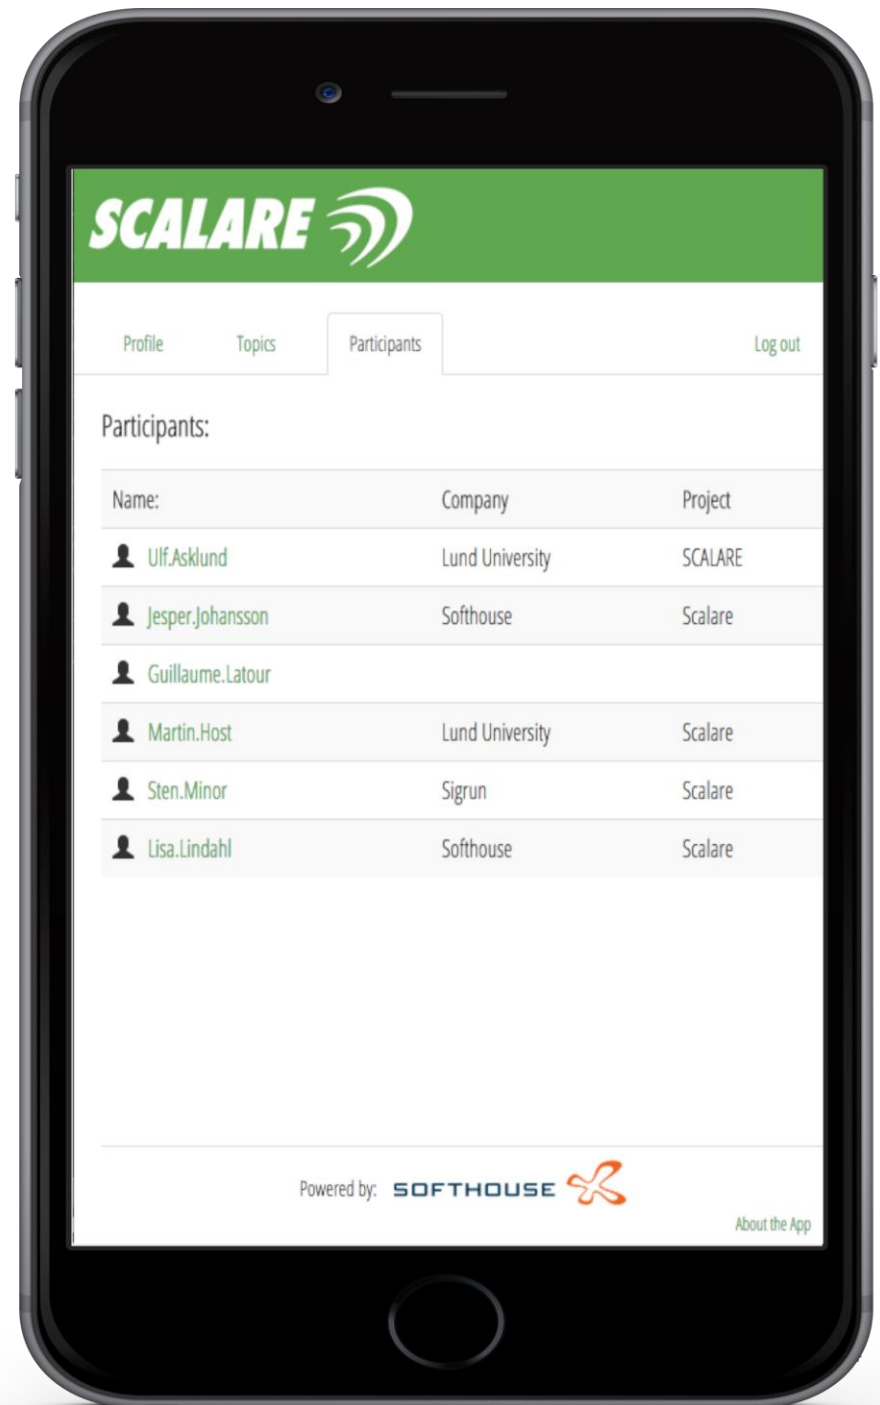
SCALARE

Profile Topics Participants Log out

Participants:

| Name: | Company | Project |
|---|---|---|
| Ulf.Asklund | Lund University | SCALARE |
| Jesper.Johansson | Softhouse | Scalare |
| Guillaume.Latour | | |
| Martin.Host | Lund University | Scalare |
| Sten.Minor | Sigrun | Scalare |
| Lisa.Lindahl | Softhouse | Scalare |

Powered by: SOFTHOUSE

About the App